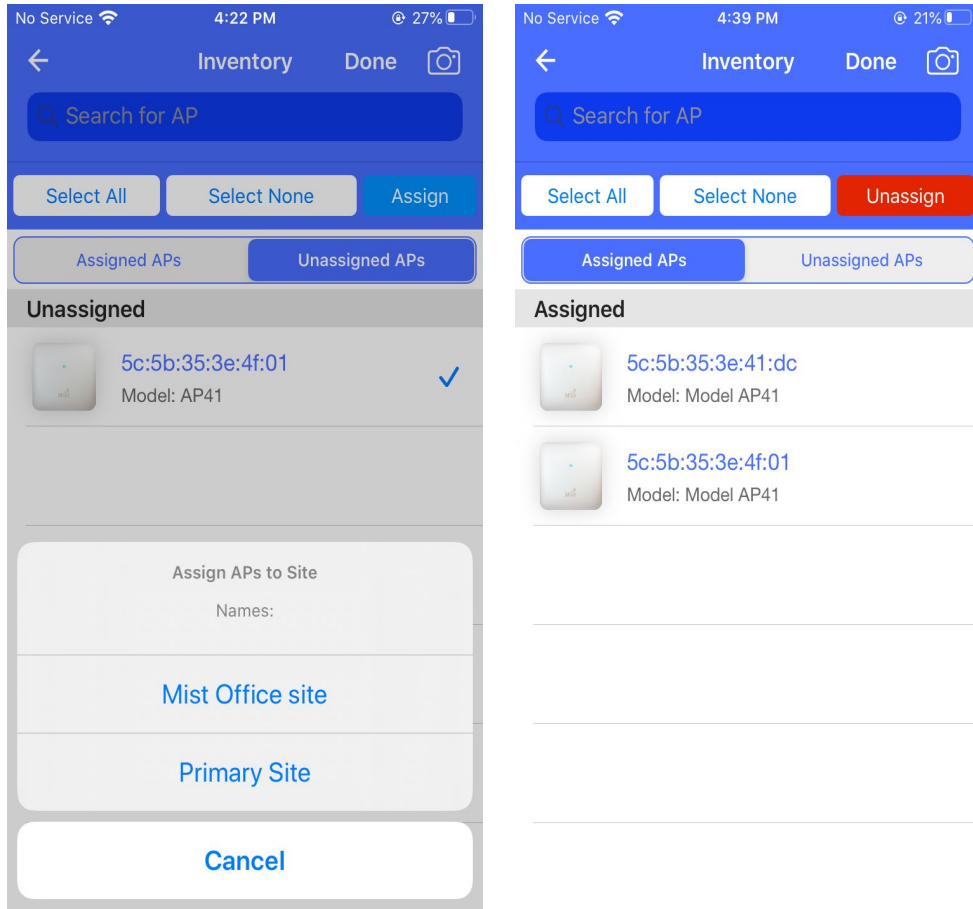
No Service 4:22 PM 27%

Inventory Done

Search for AP

Select All Select None Assign

Assigned APs Unassigned APs

Unassigned

5c:5b:35:3e:4f:01
Model: AP41

Assign APs to Site

Names:

Mist Office site

Primary Site

Cancel

No Service 4:39 PM 21%

Inventory Done

Search for AP

Select All Select None Unassign

Assigned APs Unassigned APs

Assigned

5c:5b:35:3e:41:dc
Model: Model AP41

5c:5b:35:3e:4f:01
Model: Model AP41